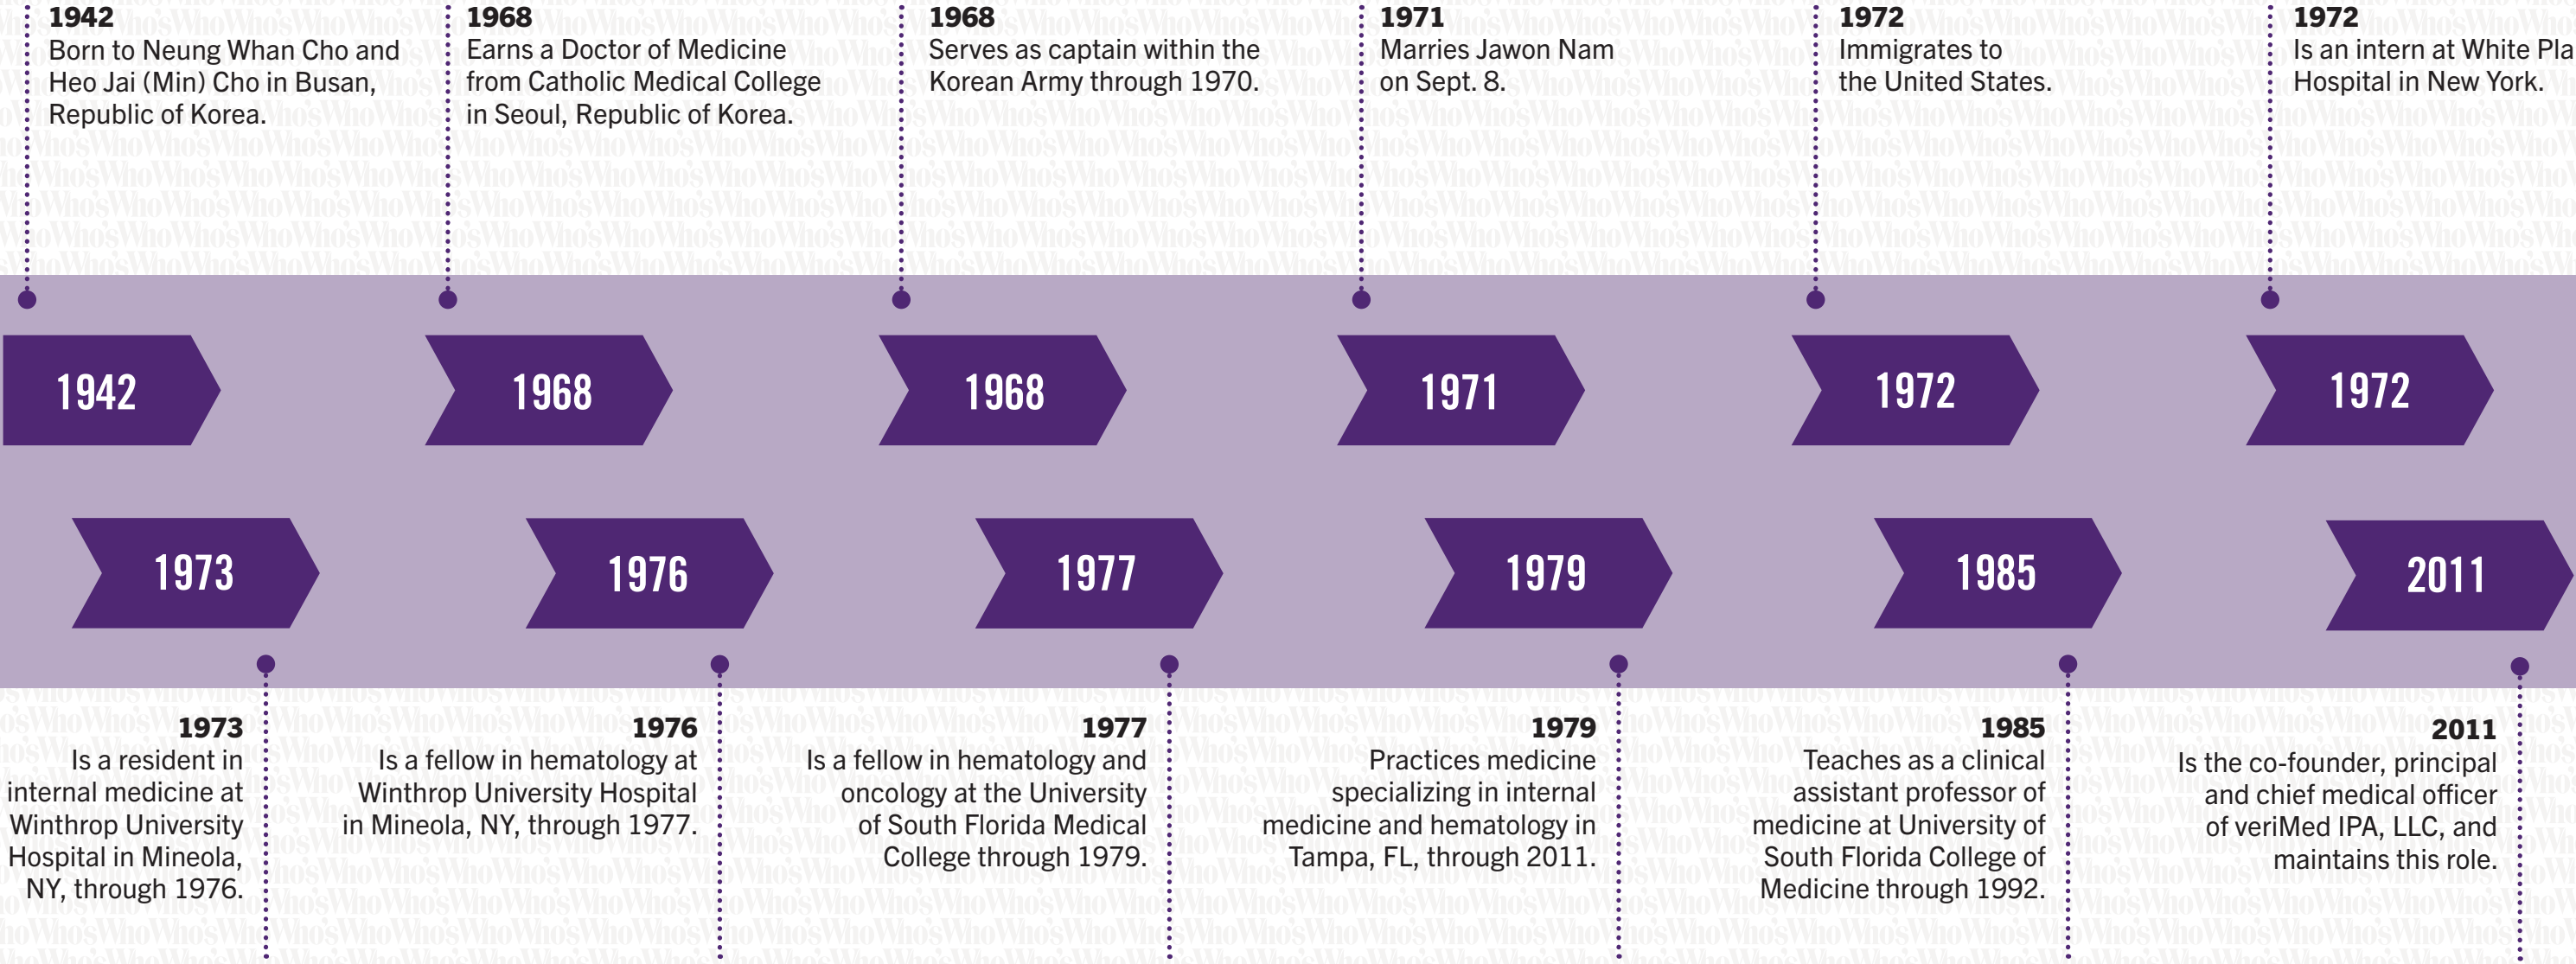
1942
Born to Neung Whan Cho and Heo Jai (Min) Cho in Busan, Republic of Korea.

1968
Earns a Doctor of Medicine from Catholic Medical College in Seoul, Republic of Korea.

1968
Serves as captain within the Korean Army through 1970.

1971
Marries Jawon Nam on Sept. 8.

1972
Immigrates to the United States.

1972
Is an intern at White Pla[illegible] Hospital in New York.

1942

1968

1968

1971

1972

1972

1973

1976

1977

1979

1985

2011

1973
Is a resident in internal medicine at Winthrop University Hospital in Mineola, NY, through 1976.

1976
Is a fellow in hematology at Winthrop University Hospital in Mineola, NY, through 1977.

1977
Is a fellow in hematology and oncology at the University of South Florida Medical College through 1979.

1979
Practices medicine specializing in internal medicine and hematology in Tampa, FL, through 2011.

1985
Teaches as a clinical assistant professor of medicine at University of South Florida College of Medicine through 1992.

2011
Is the co-founder, principal and chief medical officer of veriMed IPA, LLC, and maintains this role.